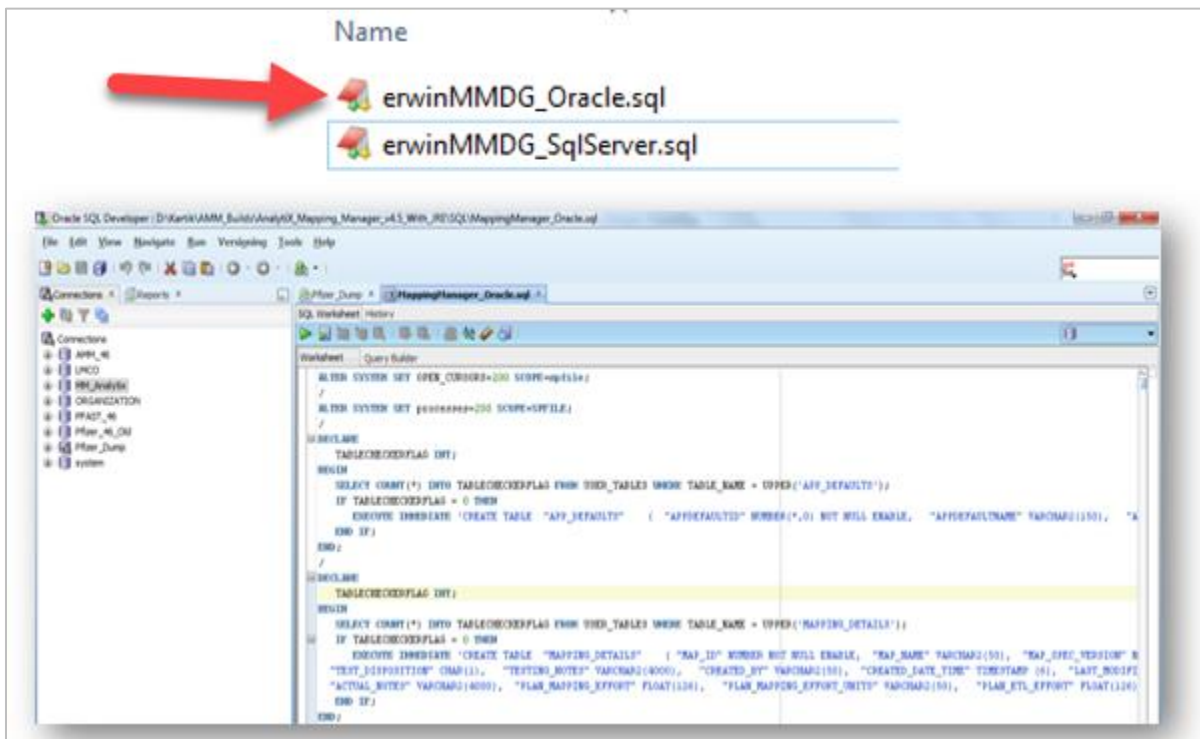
Name

erwinMMDG_Oracle.sql

erwinMMDG_SqlServer.sql

Oracle SQL Developer : D:\Kartik\AMM_Builds\AnalytiX_Mapping_Manager_v4.5_With_JRE\SQL\MappingManager_Oracle.sql

File Edit View Navigate Run Versioning Tools Help

Connections × Reports ×

Connections
AMM_46
LMCO
MM_Analytix
ORGANIZATION
PFAST_46
Pfizer_46_Old
Pfizer_Dump
system

Pfizer_Dump × MappingManager_Oracle.sql ×

SQL Worksheet History

Worksheet Query Builder

ALTER SYSTEM SET OPEN_CURSORS=200 SCOPE=spfile;
/
ALTER SYSTEM SET processes=200 SCOPE=SPFILE;
/
DECLARE
TABLECHECKERFLAG INT;
BEGIN
SELECT COUNT(*) INTO TABLECHECKERFLAG FROM USER_TABLES WHERE TABLE_NAME = UPPER('APP_DEFAULTS');
IF TABLECHECKERFLAG = 0 THEN
EXECUTE IMMEDIATE 'CREATE TABLE "APP_DEFAULTS" ( "APPDEFAULTID" NUMBER(*,0) NOT NULL ENABLE, "APPDEFAULTNAME" VARCHAR2(150), "A
END IF;
END;
/
DECLARE
TABLECHECKERFLAG INT;
BEGIN
SELECT COUNT(*) INTO TABLECHECKERFLAG FROM USER_TABLES WHERE TABLE_NAME = UPPER('MAPPING_DETAILS');
IF TABLECHECKERFLAG = 0 THEN
EXECUTE IMMEDIATE 'CREATE TABLE "MAPPING_DETAILS" ( "MAP_ID" NUMBER NOT NULL ENABLE, "MAP_NAME" VARCHAR2(50), "MAP_SPEC_VERSION" N
"TEST_DISPOSITION" CHAR(1), "TESTING_NOTES" VARCHAR2(4000), "CREATED_BY" VARCHAR2(50), "CREATED_DATE_TIME" TIMESTAMP (6), "LAST_MODIFI
"ACTUAL_NOTES" VARCHAR2(4000), "PLAN_MAPPING_EFFORT" FLOAT(126), "PLAN_MAPPING_EFFORT_UNITS" VARCHAR2(50), "PLAN_ETL_EFFORT" FLOAT(126)
END IF;
END;